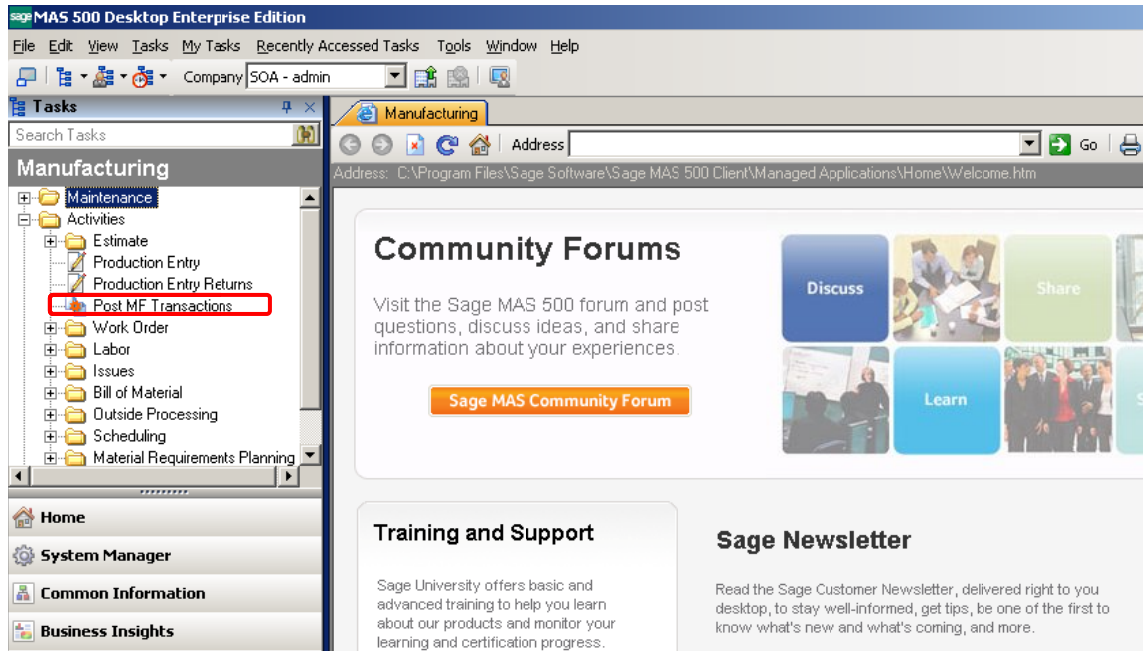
sage MAS 500 Desktop Enterprise Edition

File Edit View Tasks My Tasks Recently Accessed Tasks Tools Window Help

Company SOA - admin

Tasks

Search Tasks

Manufacturing

Maintenance
Activities
Estimate
Production Entry
Production Entry Returns
Post MF Transactions
Work Order
Labor
Issues
Bill of Material
Outside Processing
Scheduling
Material Requirements Planning

Home
System Manager
Common Information
Business Insights

Manufacturing

Address Go

Address: C:\Program Files\Sage Software\Sage MAS 500 Client\Managed Applications\Home\Welcome.htm

Community Forums

Visit the Sage MAS 500 forum and post questions, discuss ideas, and share information about your experiences.

Sage MAS Community Forum

Discuss
Share
Learn

Training and Support

Sage University offers basic and advanced training to help you learn about our products and monitor your learning and certification progress.

Sage Newsletter

Read the Sage Customer Newsletter, delivered right to you desktop, to stay well-informed, get tips, be one of the first to know what's new and what's coming, and more.